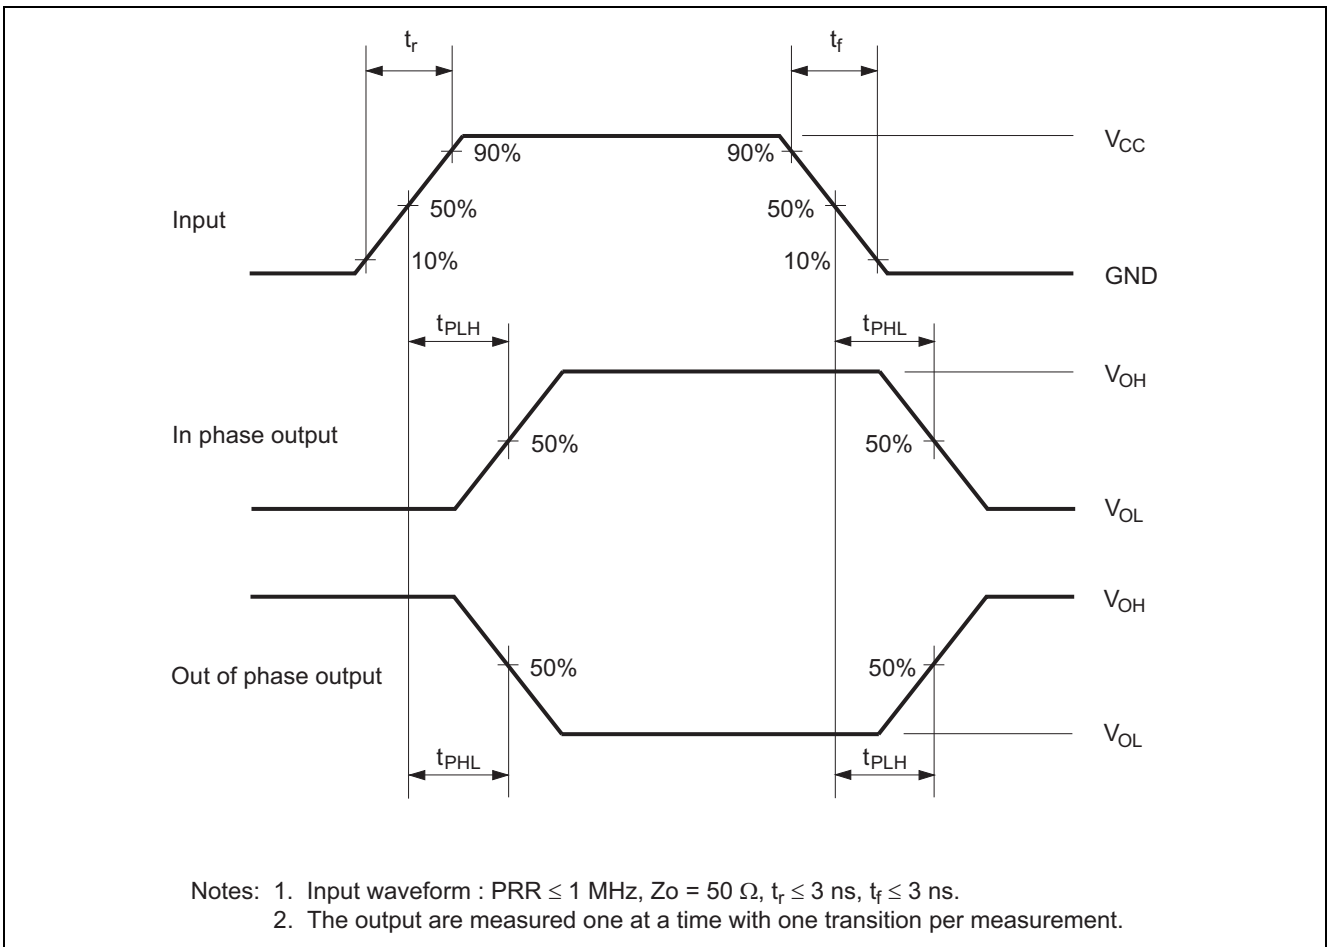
$t_r$

$t_f$

90%

90%

$V_{CC}$

Input

50%

50%

10%

10%

GND

$t_{PLH}$

$t_{PHL}$

$V_{OH}$

In phase output

50%

50%

$V_{OL}$

$V_{OH}$

Out of phase output

50%

50%

$V_{OL}$

$t_{PHL}$

$t_{PLH}$

Notes: 1. Input waveform : PRR $\leq$ 1 MHz, Zo = 50 $\Omega$, $t_r \leq$ 3 ns, $t_f \leq$ 3 ns.
2. The output are measured one at a time with one transition per measurement.